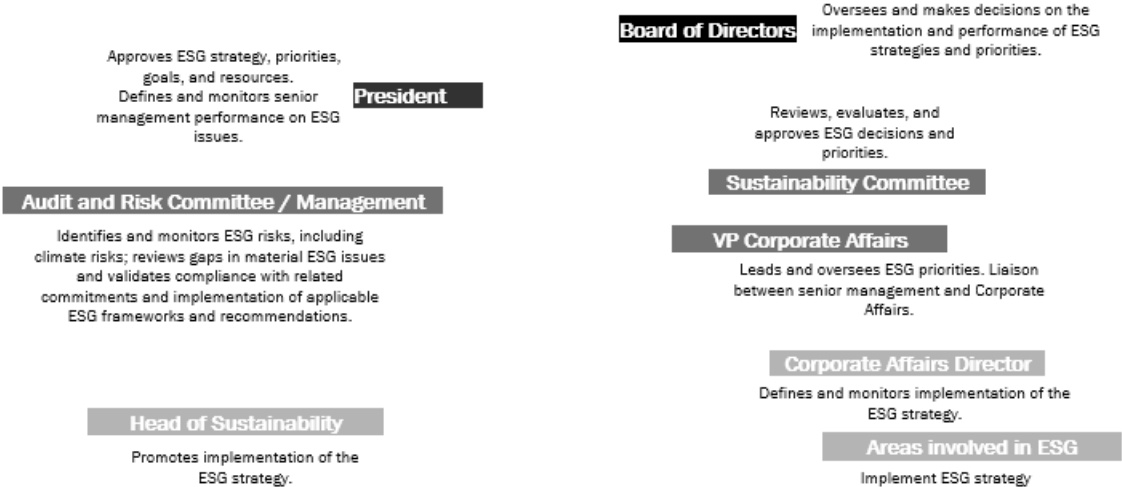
Board of Directors

Oversees and makes decisions on the implementation and performance of ESG strategies and priorities.

Approves ESG strategy, priorities, goals, and resources. Defines and monitors senior management performance on ESG issues.

President

Reviews, evaluates, and approves ESG decisions and priorities.

Sustainability Committee

Audit and Risk Committee / Management

Identifies and monitors ESG risks, including climate risks; reviews gaps in material ESG issues and validates compliance with related commitments and implementation of applicable ESG frameworks and recommendations.

VP Corporate Affairs

Leads and oversees ESG priorities. Liaison between senior management and Corporate Affairs.

Corporate Affairs Director

Defines and monitors implementation of the ESG strategy.

Head of Sustainability

Promotes implementation of the ESG strategy.

Areas involved in ESG

Implement ESG strategy